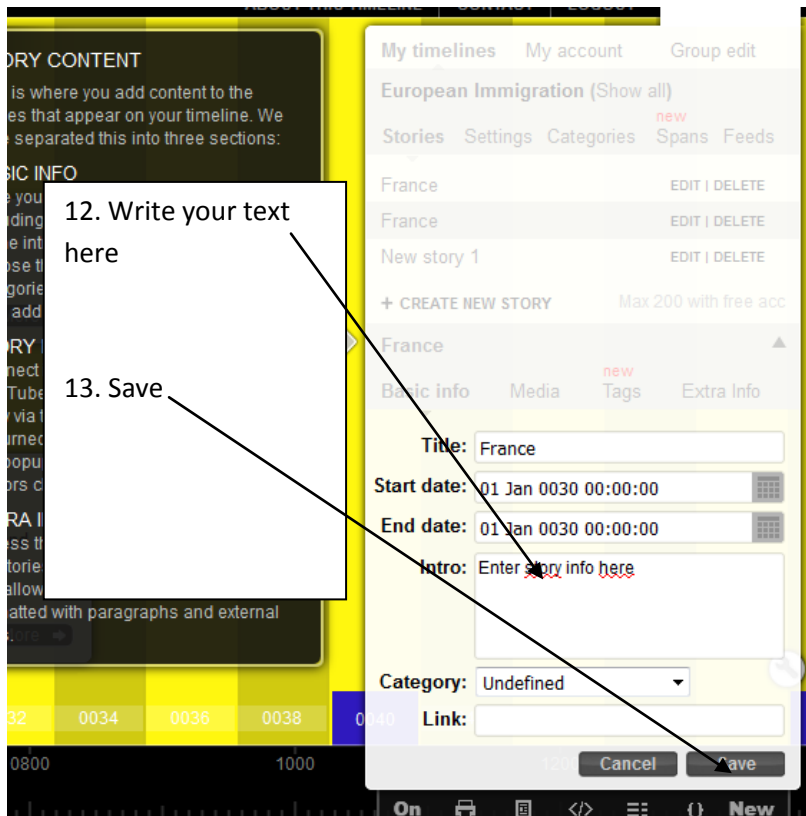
ABOUT THIS TIMELINE | CONTACT | LOGOUT

ORY CONTENT

is where you add content to the es that appear on your timeline. We separated this into three sections:

SIC INFO

ORY I

RA I

atted with paragraphs and external

12. Write your text here

13. Save

My timelines My account Group edit

European Immigration (Show all)

Stories Settings Categories new Spans Feeds

France EDIT | DELETE

France EDIT | DELETE

New story 1 EDIT | DELETE

+ CREATE NEW STORY Max 200 with free acc

France

Basic info Media new Tags Extra Info

Title: France

Start date: 01 Jan 0030 00:00:00

End date: 01 Jan 0030 00:00:00

Intro: Enter story info here

Category: Undefined

Link:

Cancel Save

0032 0034 0036 0038 0040

0800 1000 1200

On New